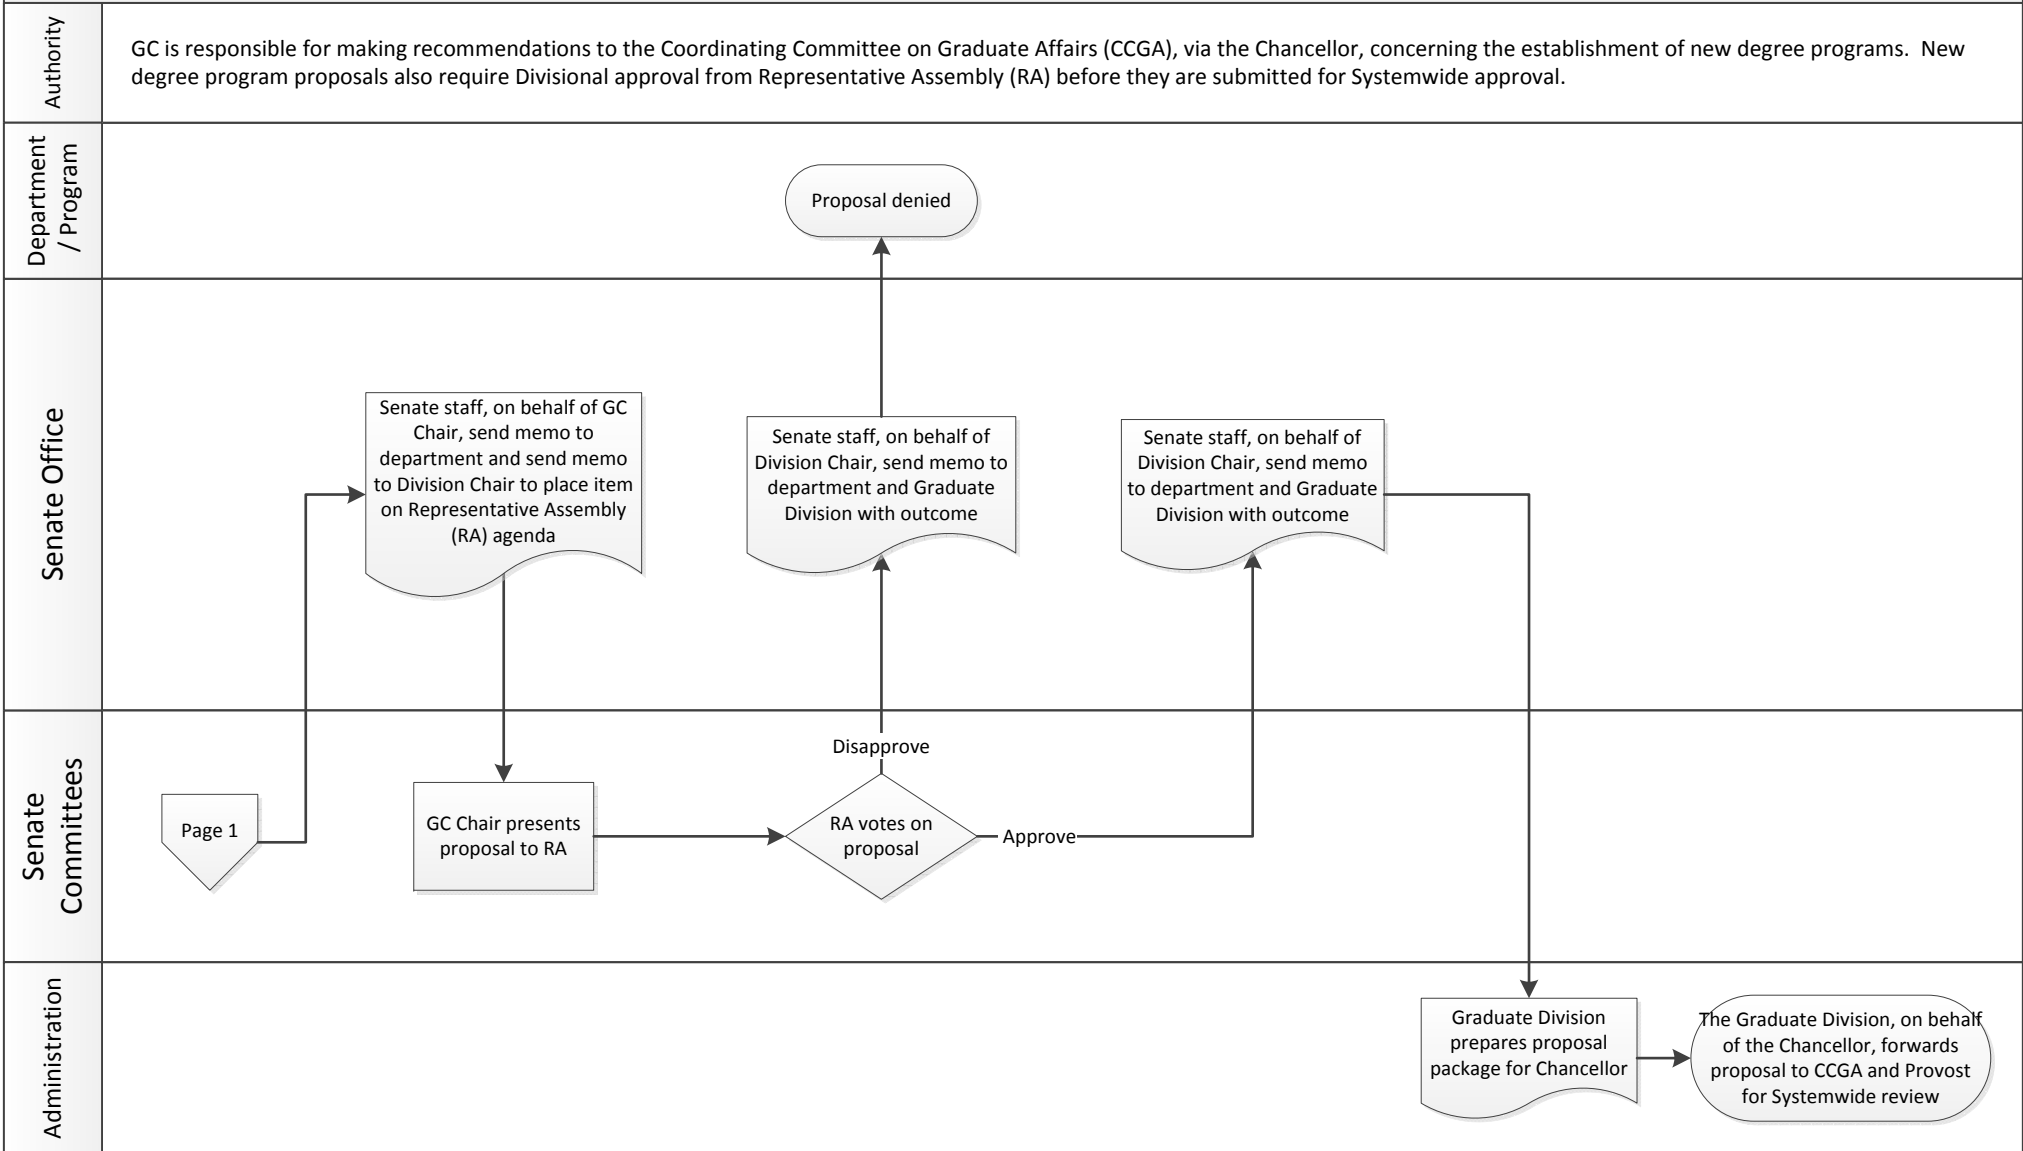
Authority

GC is responsible for making recommendations to the Coordinating Committee on Graduate Affairs (CCGA), via the Chancellor, concerning the establishment of new degree programs. New degree program proposals also require Divisional approval from Representative Assembly (RA) before they are submitted for Systemwide approval.

Department / Program

Proposal denied

Senate Office

Senate staff, on behalf of GC Chair, send memo to department and send memo to Division Chair to place item on Representative Assembly (RA) agenda

Senate staff, on behalf of Division Chair, send memo to department and Graduate Division with outcome

Senate staff, on behalf of Division Chair, send memo to department and Graduate Division with outcome

Senate Committees

Page 1

GC Chair presents proposal to RA

Disapprove

RA votes on proposal

Approve

Administration

Graduate Division prepares proposal package for Chancellor

The Graduate Division, on behalf of the Chancellor, forwards proposal to CCGA and Provost for Systemwide review